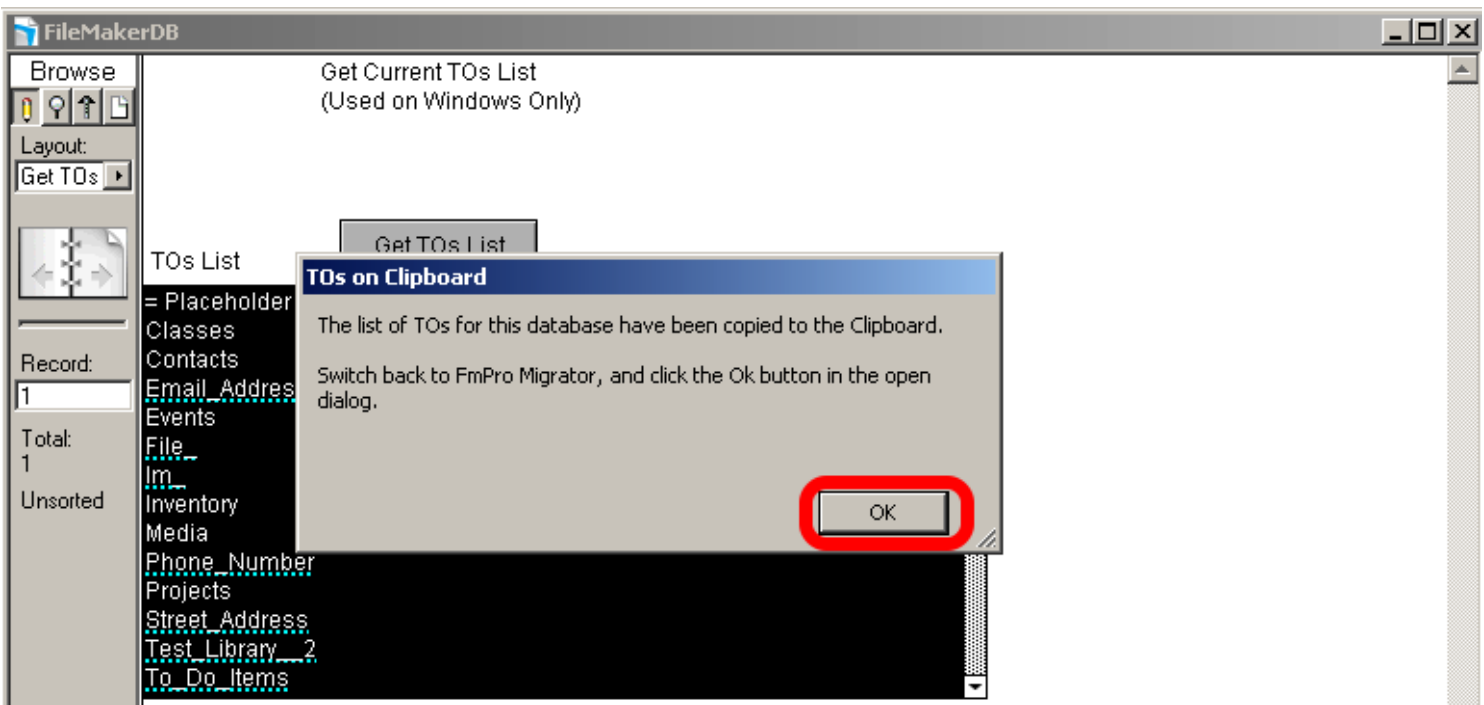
FileMakerDB

Browse

Layout:

Get TOs

Record:

1

Total:

1

Unsorted

Get Current TOs List
(Used on Windows Only)

Get TOs List

TOs List

= Placeholder
Classes
Contacts
Email_Addres
Events
File_
Im_
Inventory
Media
Phone_Number
Projects
Street_Address
Test_Library__2
To_Do_Items

TOs on Clipboard

The list of TOs for this database have been copied to the Clipboard.

Switch back to FmPro Migrator, and click the Ok button in the open dialog.

OK